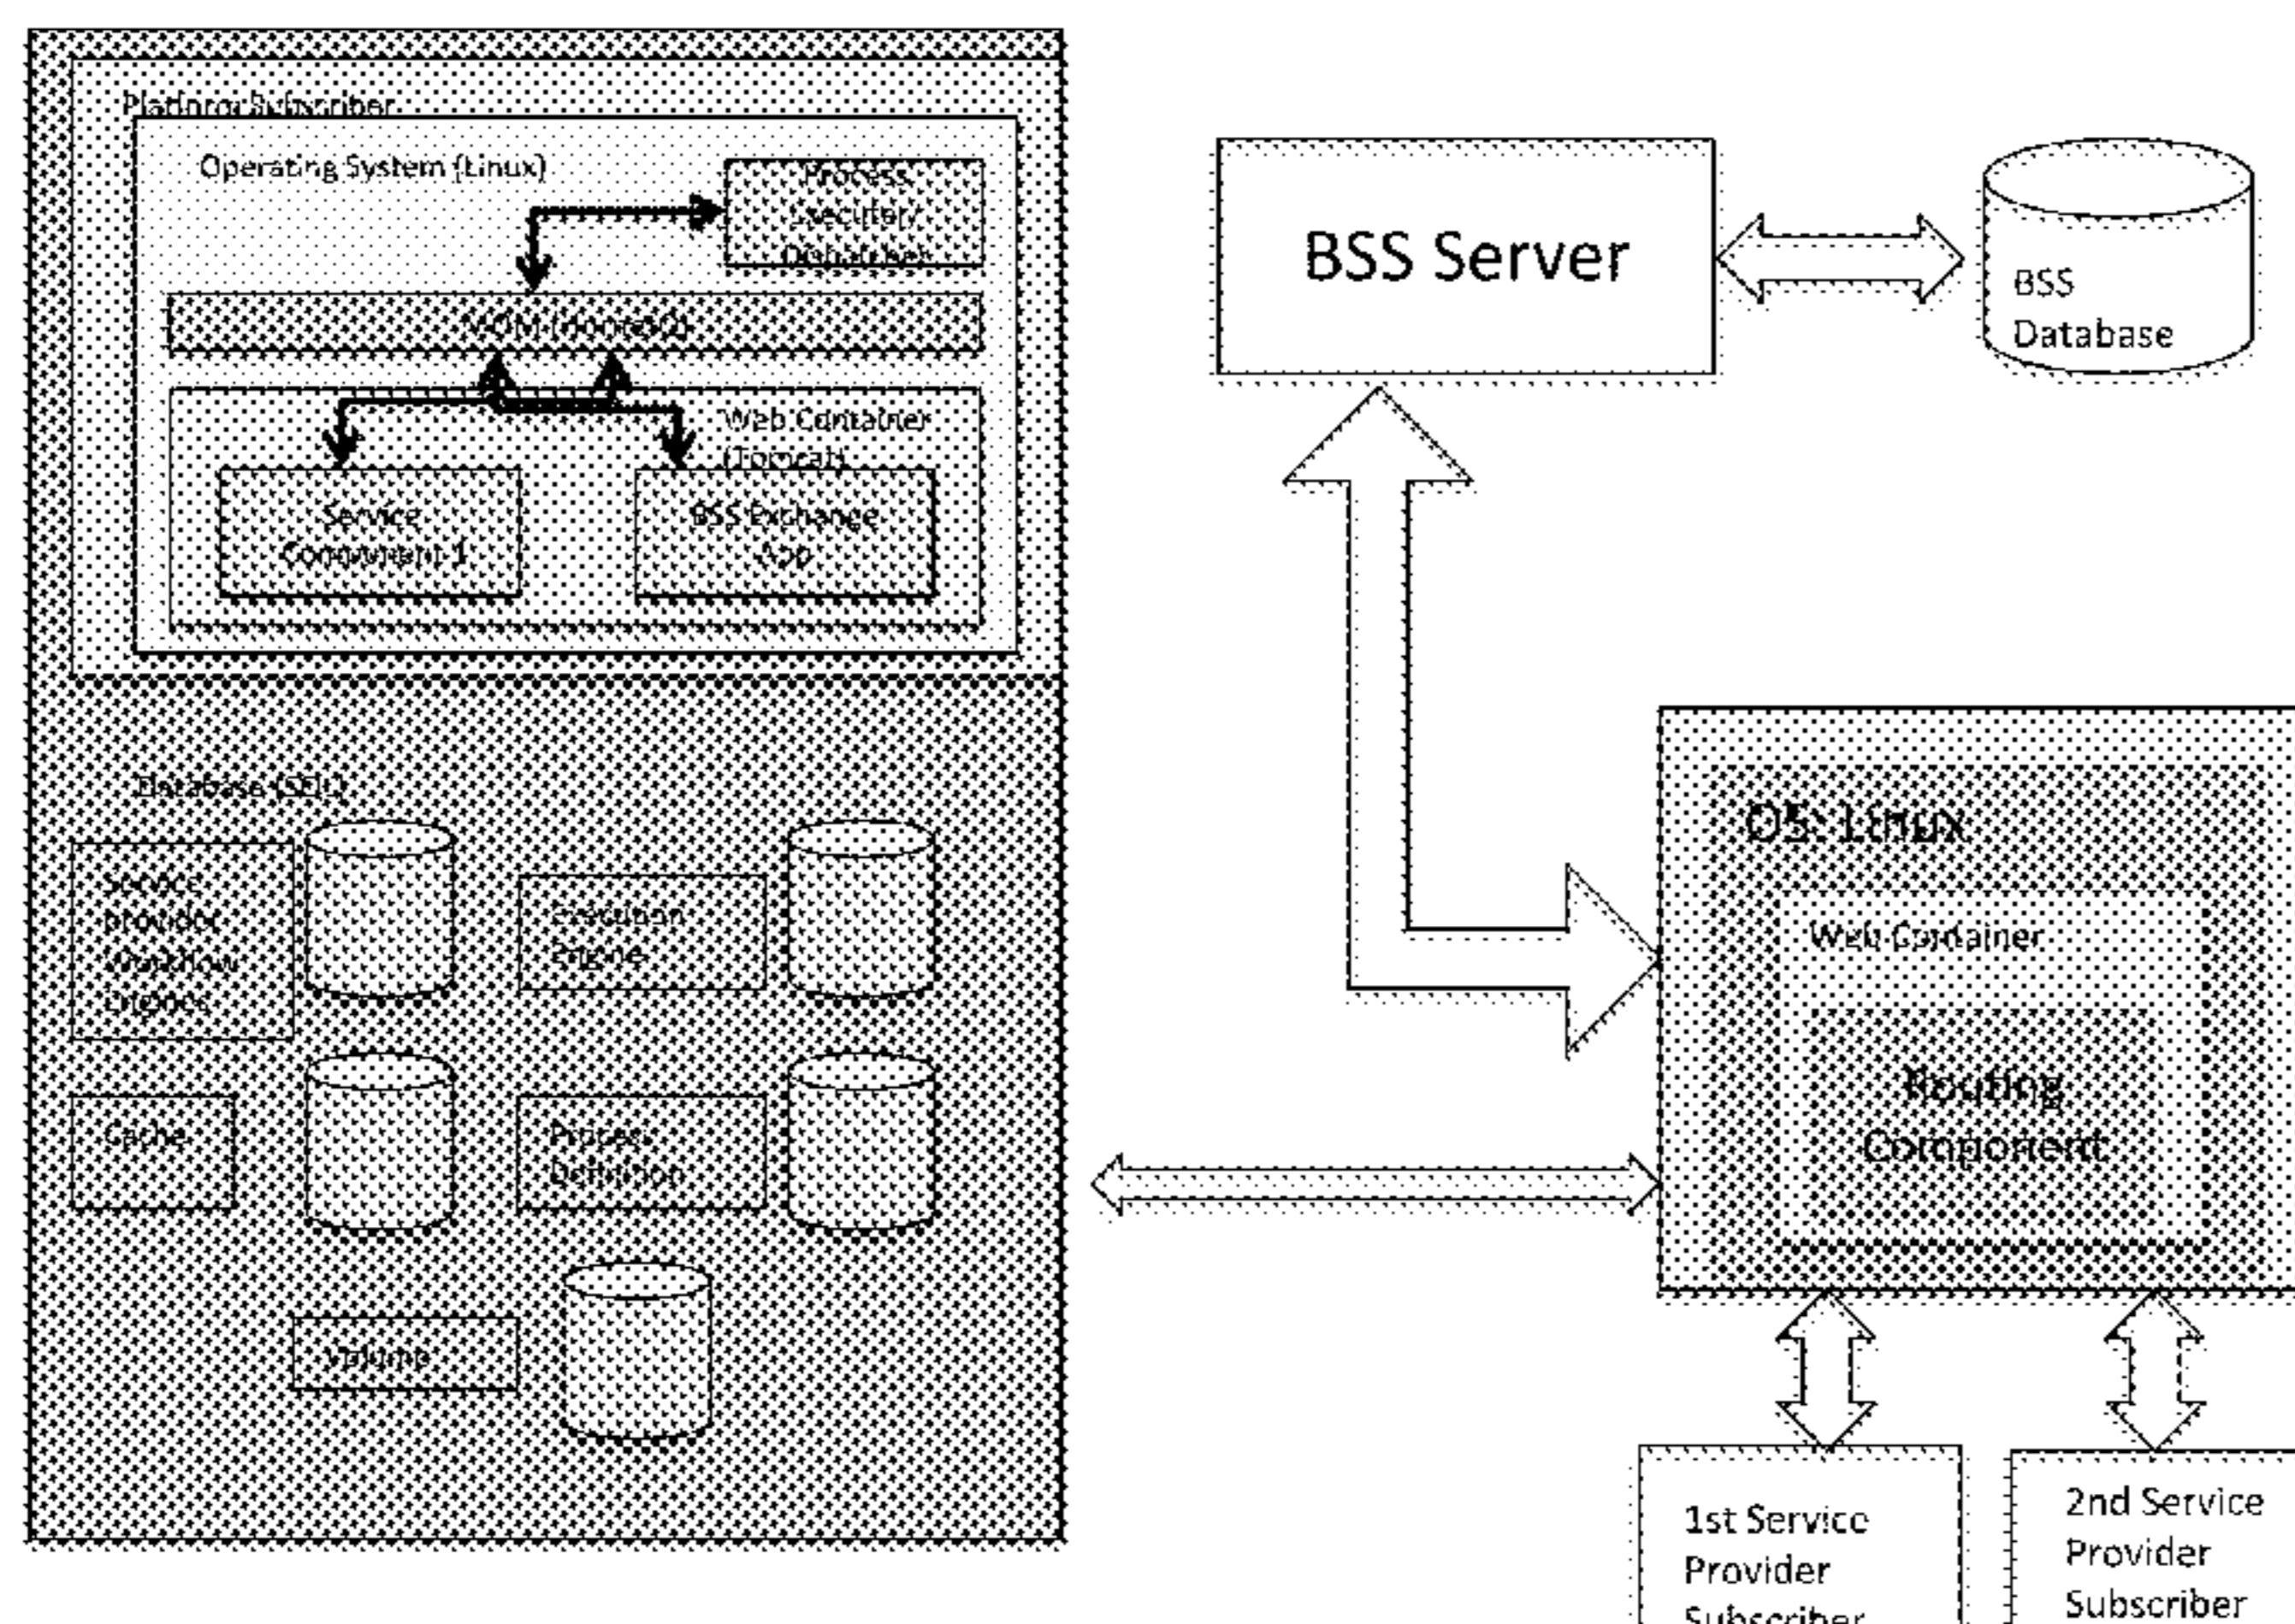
Platform Subscriber

Operating System (Linux)

Process Security Database

VOM (HornetQ)

Web Container (Tomcat)

Service Component 1

BSS Exchange App

BSS Server

BSS Database

Database (SQL)

Service provider Workflow Engines

Execution Engine

Cache

Process Definition

Volume

OS: Linux

Web Container

Routing Component

1st Service Provider Subscriber

2nd Service Provider Subscriber